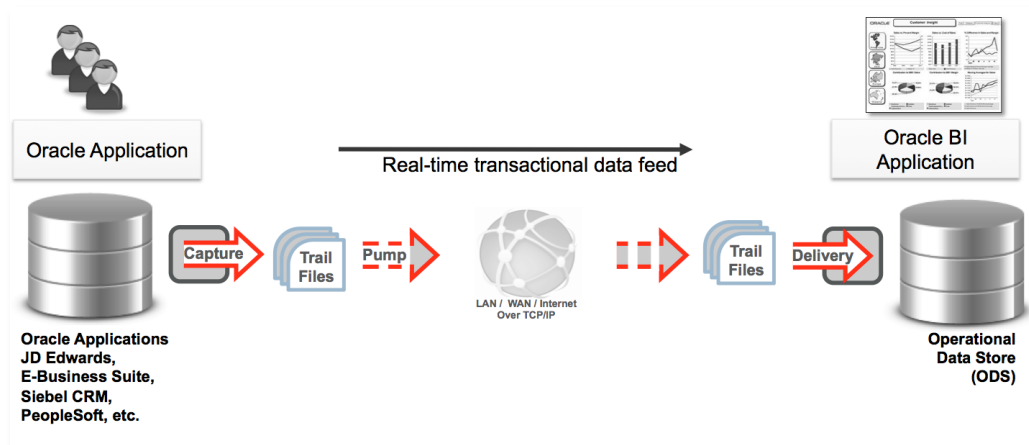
Oracle Application

Real-time transactional data feed

Oracle BI Application

Capture

Trail Files

Pump

LAN / WAN / Internet Over TCP/IP

Trail Files

Delivery

Oracle Applications JD Edwards, E-Business Suite, Siebel CRM, PeopleSoft, etc.

Operational Data Store (ODS)